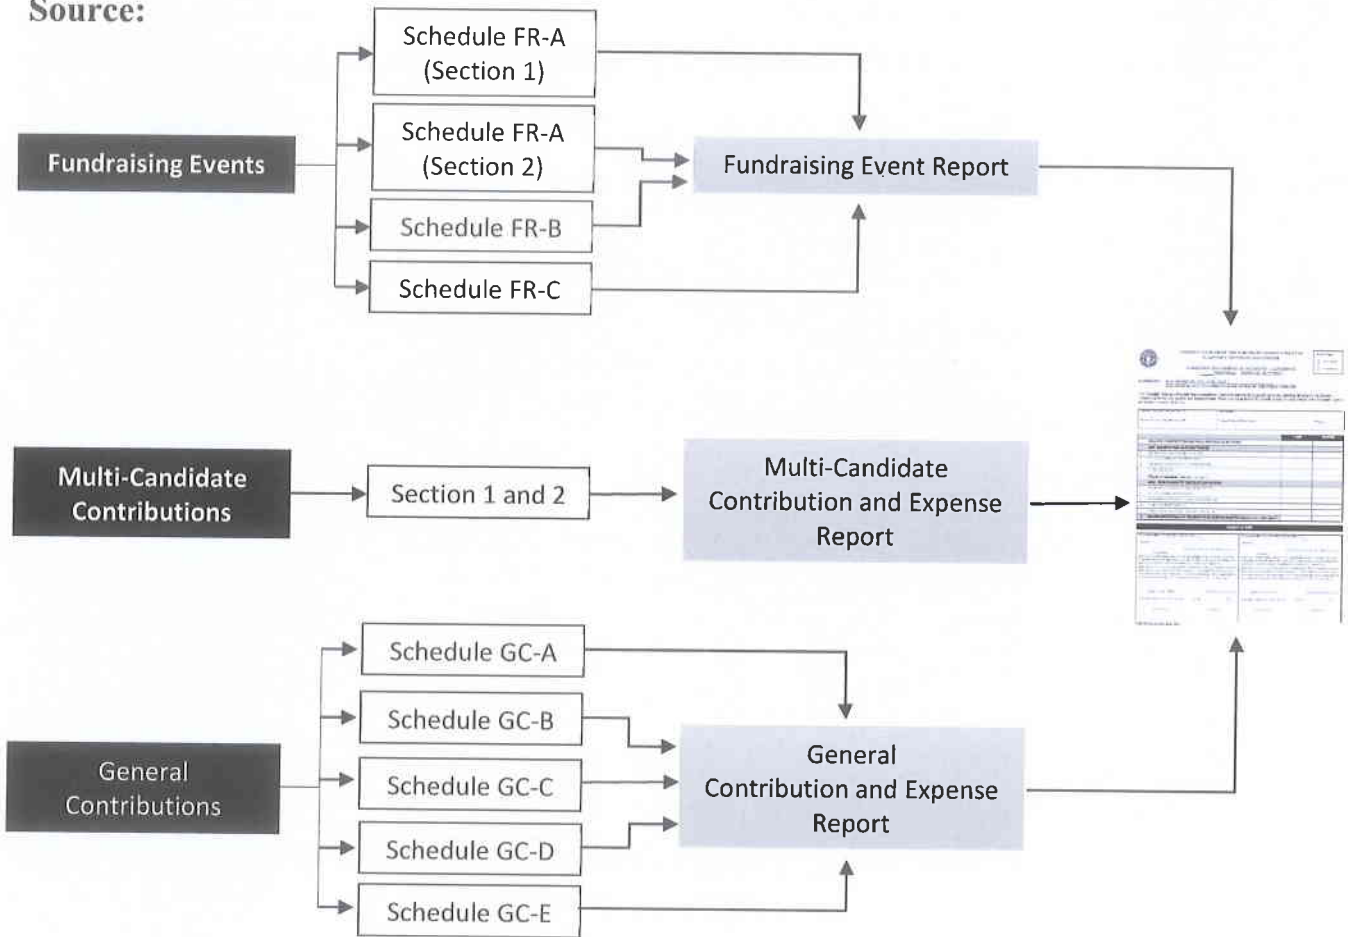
Source:

Fundraising Events

Schedule FR-A (Section 1)

Schedule FR-A (Section 2)

Schedule FR-B

Schedule FR-C

Fundraising Event Report

Multi-Candidate Contributions

Section 1 and 2

Multi-Candidate Contribution and Expense Report

General Contributions

Schedule GC-A

Schedule GC-B

Schedule GC-C

Schedule GC-D

Schedule GC-E

General Contribution and Expense Report

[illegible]